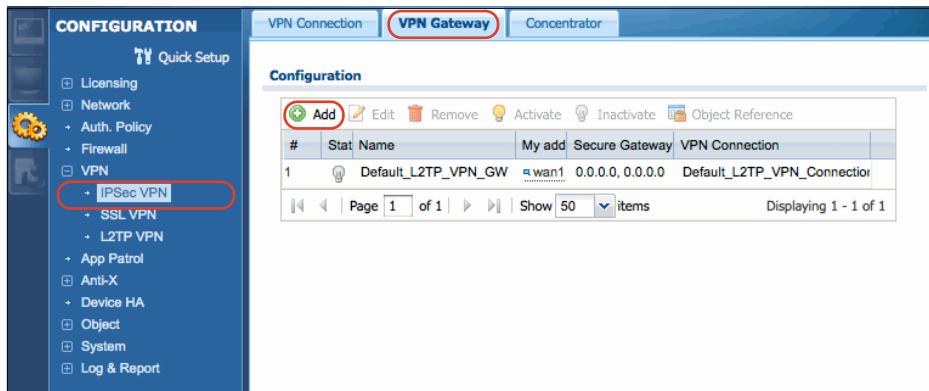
CONFIGURATION

Quick Setup

⊞ Licensing
⊞ Network
• Auth. Policy
• Firewall
⊟ VPN
• IPSec VPN
• SSL VPN
• L2TP VPN
• App Patrol
⊞ Anti-X
• Device HA
⊞ Object
⊞ System
⊞ Log & Report

VPN Connection | VPN Gateway | Concentrator

Configuration

Add | Edit | Remove | Activate | Inactivate | Object Reference

| # | Stat | Name | My add | Secure Gateway | VPN Connection |
|---|---|---|---|---|---|
| 1 | | Default_L2TP_VPN_GW | wan1 | 0.0.0.0, 0.0.0.0 | Default_L2TP_VPN_Connectior |

Page 1 of 1 | Show 50 items    Displaying 1 - 1 of 1